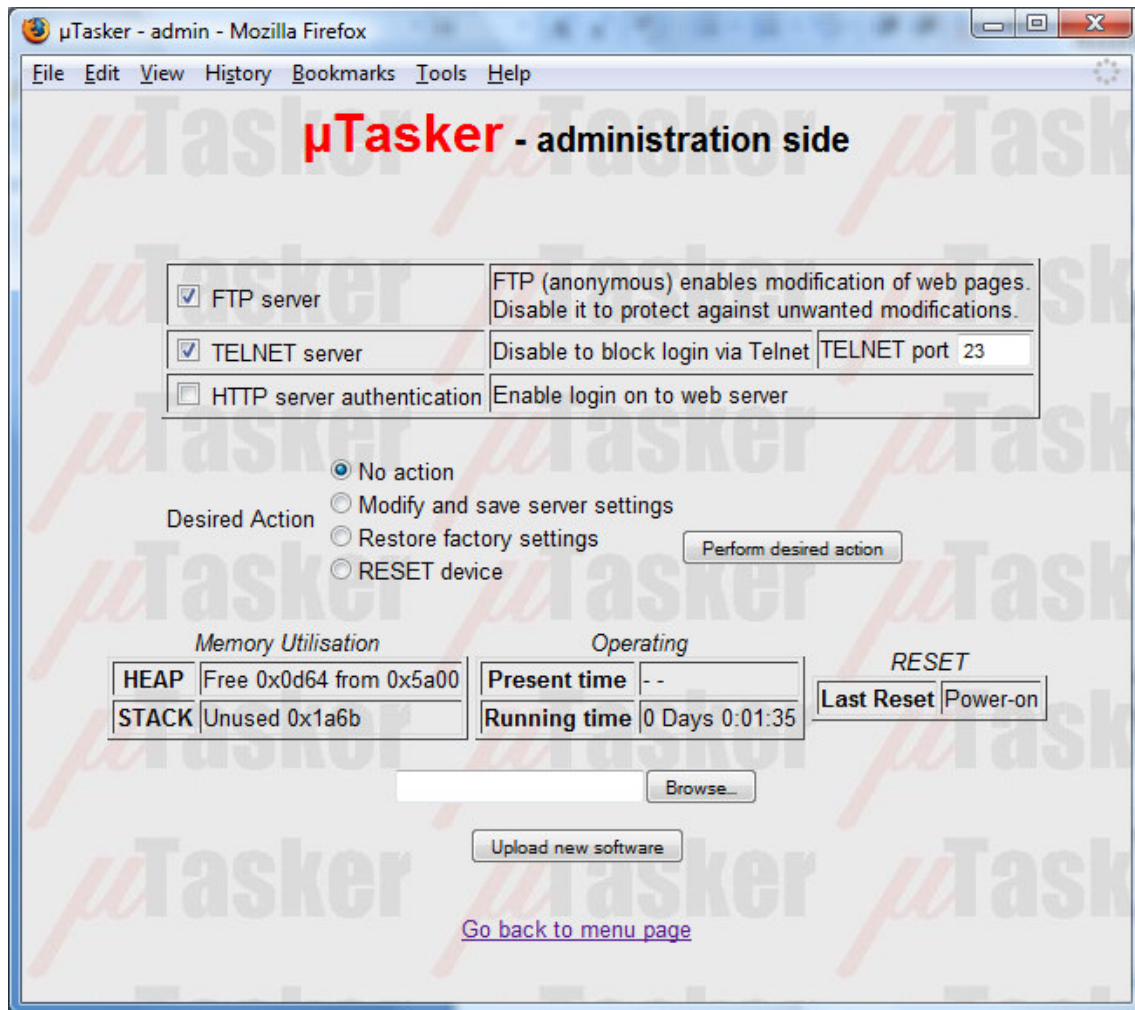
µTasker - admin - Mozilla Firefox

File Edit View History Bookmarks Tools Help

µTasker - administration side

| | | |
|---|---|---|
| FTP server | FTP (anonymous) enables modification of web pages. Disable it to protect against unwanted modifications. | |
| TELNET server | Disable to block login via Telnet | TELNET port 23 |
| HTTP server authentication | Enable login on to web server | |

Desired Action
No action
Modify and save server settings
Restore factory settings
RESET device

Perform desired action

Memory Utilisation

| | |
|---|---|
| HEAP | Free 0x0d64 from 0x5a00 |
| STACK | Unused 0x1a6b |

Operating

| | |
|---|---|
| Present time | - - |
| Running time | 0 Days 0:01:35 |

RESET

| | |
|---|---|
| Last Reset | Power-on |

Browse...

Upload new software

Go back to menu page